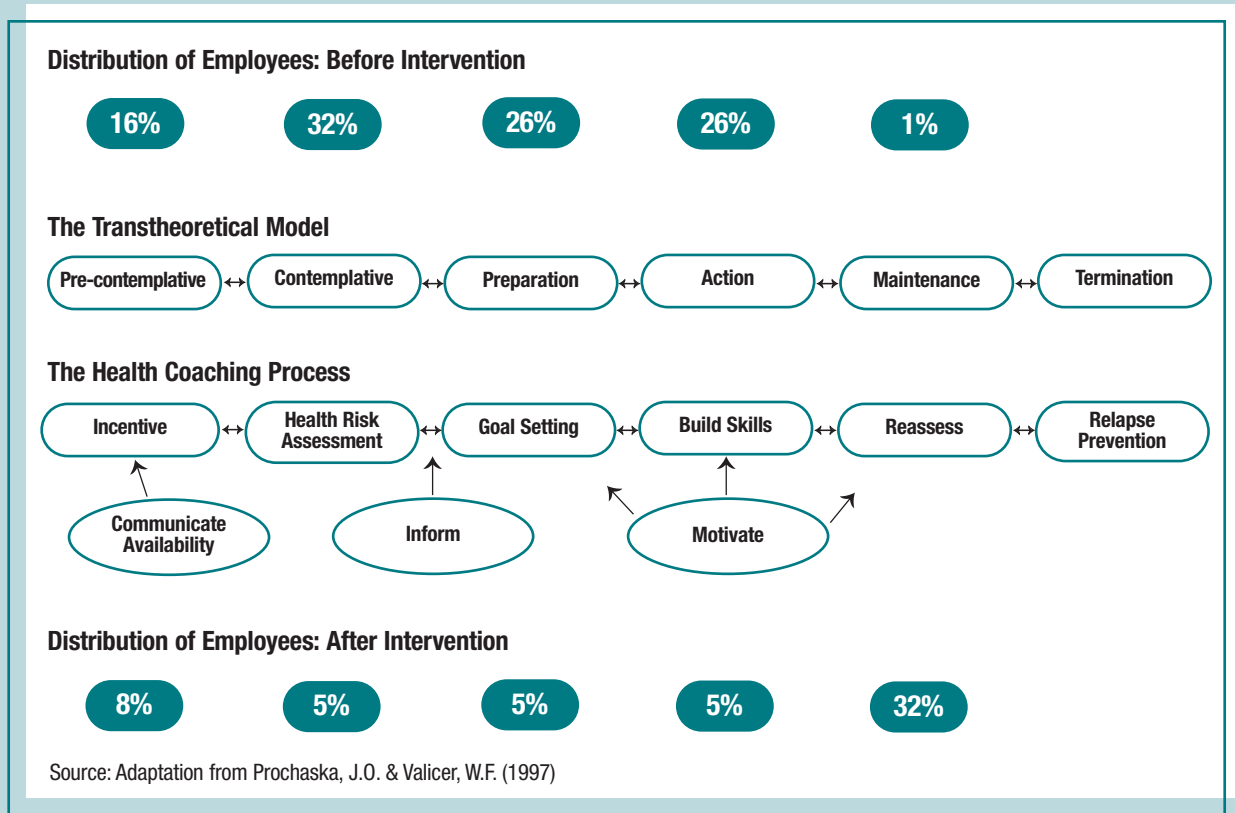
Distribution of Employees: Before Intervention

16% 32% 26% 26% 1%

The Transtheoretical Model

Pre-contemplative ↔ Contemplative ↔ Preparation ↔ Action ↔ Maintenance ↔ Termination

The Health Coaching Process

Incentive ↔ Health Risk Assessment ↔ Goal Setting ↔ Build Skills ↔ Reassess ↔ Relapse Prevention

Communicate Availability

Inform

Motivate

Distribution of Employees: After Intervention

8% 5% 5% 5% 32%

Source: Adaptation from Prochaska, J.O. & Valicer, W.F. (1997)